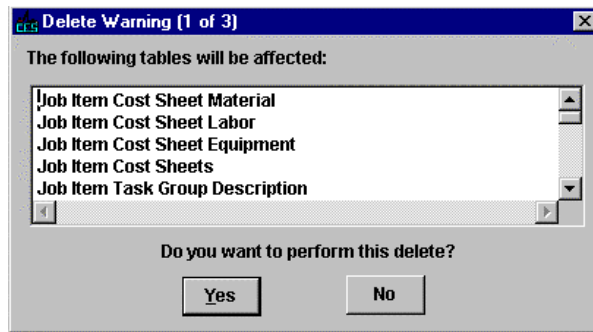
Delete Warning (1 of 3)

The following tables will be affected:

Job Item Cost Sheet Material
Job Item Cost Sheet Labor
Job Item Cost Sheet Equipment
Job Item Cost Sheets
Job Item Task Group Description

Do you want to perform this delete?

Yes

No